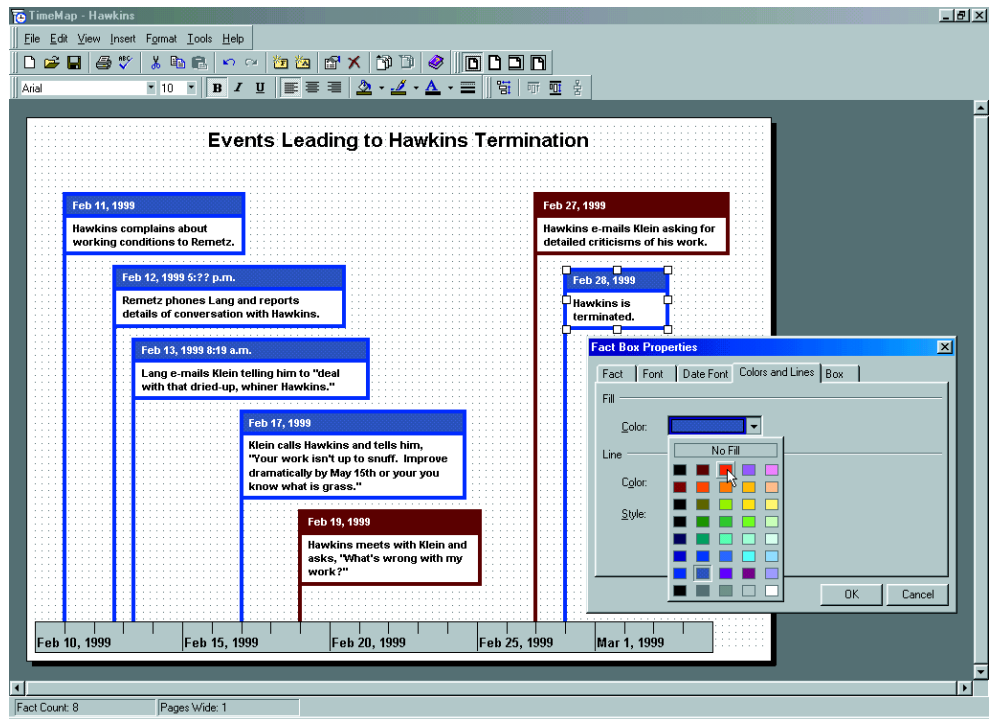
TimeMap - Hawkins

File Edit View Insert Format Tools Help

Arial 10 B I U

Events Leading to Hawkins Termination

Feb 11, 1999
Hawkins complains about working conditions to Remetz.

Feb 12, 1999 5:?? p.m.
Remetz phones Lang and reports details of conversation with Hawkins.

Feb 13, 1999 8:19 a.m.
Lang e-mails Klein telling him to "deal with that dried-up, whiner Hawkins."

Feb 17, 1999
Klein calls Hawkins and tells him, "Your work isn't up to snuff. Improve dramatically by May 15th or your you know what is grass."

Feb 19, 1999
Hawkins meets with Klein and asks, "What's wrong with my work?"

Feb 27, 1999
Hawkins e-mails Klein asking for detailed criticisms of his work.

Feb 28, 1999
Hawkins is terminated.

Fact Box Properties

Fact | Font | Date Font | Colors and Lines | Box

Fill
Color:
No Fill
Line
Color:
Style:

OK | Cancel

Feb 10, 1999 | Feb 15, 1999 | Feb 20, 1999 | Feb 25, 1999 | Mar 1, 1999

Fact Count: 8 | Pages Wide: 1